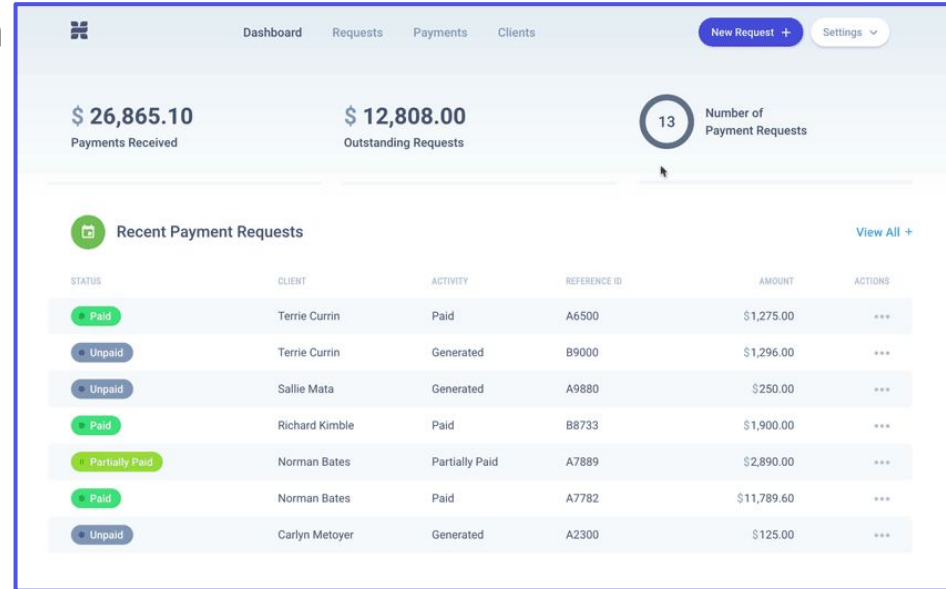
Dashboard Requests Payments Clients

New Request +

Settings

$ 26,865.10
Payments Received

$ 12,808.00
Outstanding Requests

13

Number of Payment Requests

Recent Payment Requests

View All +

| STATUS | CLIENT | ACTIVITY | REFERENCE ID | AMOUNT | ACTIONS |
|---|---|---|---|---|---|
| Paid | Terrie Currin | Paid | A6500 | $1,275.00 | ••• |
| Unpaid | Terrie Currin | Generated | B9000 | $1,296.00 | ••• |
| Unpaid | Sallie Mata | Generated | A9880 | $250.00 | ••• |
| Paid | Richard Kimble | Paid | B8733 | $1,900.00 | ••• |
| Partially Paid | Norman Bates | Partially Paid | A7889 | $2,890.00 | ••• |
| Paid | Norman Bates | Paid | A7782 | $11,789.60 | ••• |
| Unpaid | Carlyn Metoyer | Generated | A2300 | $125.00 | ••• |